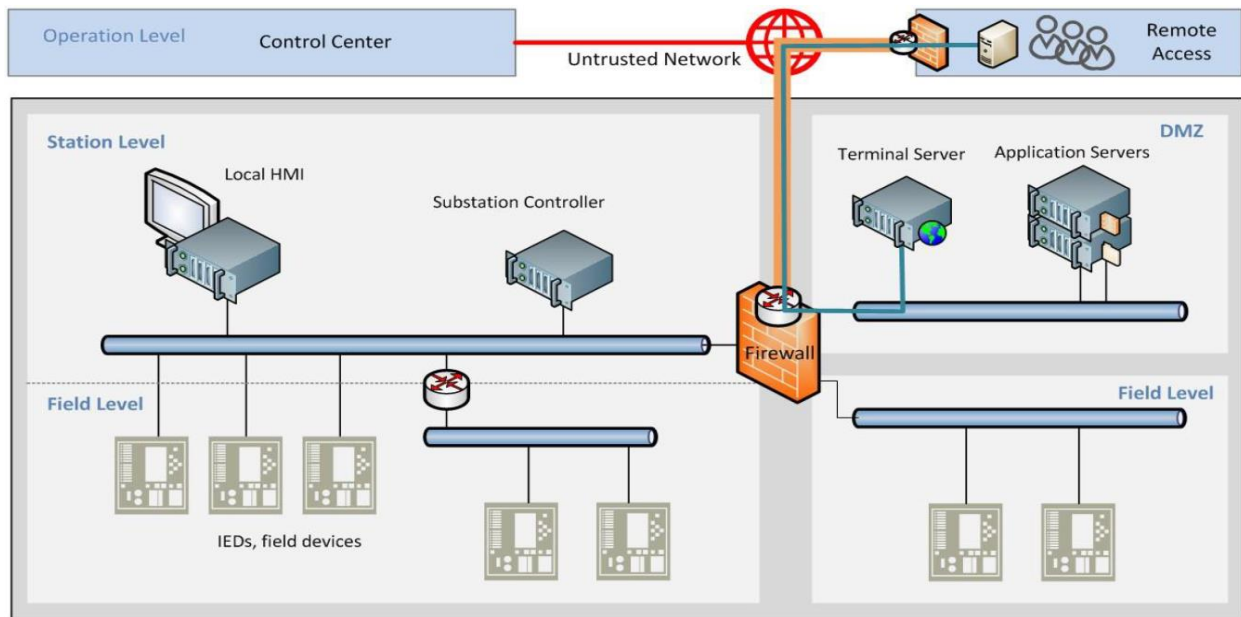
Operation Level
Control Center
Untrusted Network
Remote Access
Station Level
Local HMI
Substation Controller
DMZ
Terminal Server
Application Servers
Firewall
Field Level
Field Level
IEDs, field devices